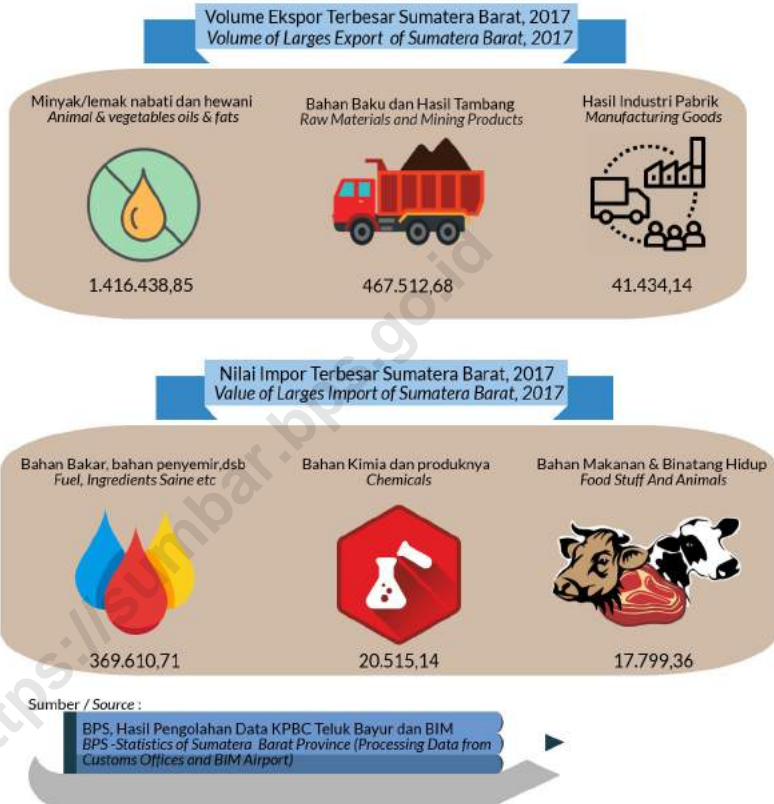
Volume Ekspor Terbesar Sumatera Barat, 2017
*Volume of Larges Export of Sumatera Barat, 2017*

Minyak/lemak nabati dan hewani
*Animal & vegetables oils & fats*

1.416.438,85

Bahan Baku dan Hasil Tambang
*Raw Materials and Mining Products*

467.512,68

Hasil Industri Pabrik
*Manufacturing Goods*

41.434,14

Nilai Impor Terbesar Sumatera Barat, 2017
*Value of Larges Import of Sumatera Barat, 2017*

Bahan Bakar, bahan penyemir,dsb
*Fuel, Ingredients Saine etc*

369.610,71

Bahan Kimia dan produknya
*Chemicals*

20.515,14

Bahan Makanan & Binatang Hidup
*Food Stuff And Animals*

17.799,36

Sumber / *Source* :
BPS, Hasil Pengolahan Data KPBC Teluk Bayur dan BIM
*BPS -Statistics of Sumatera Barat Province (Processing Data from Customs Offices and BIM Airport)*

https://sumbar.bps.go.id